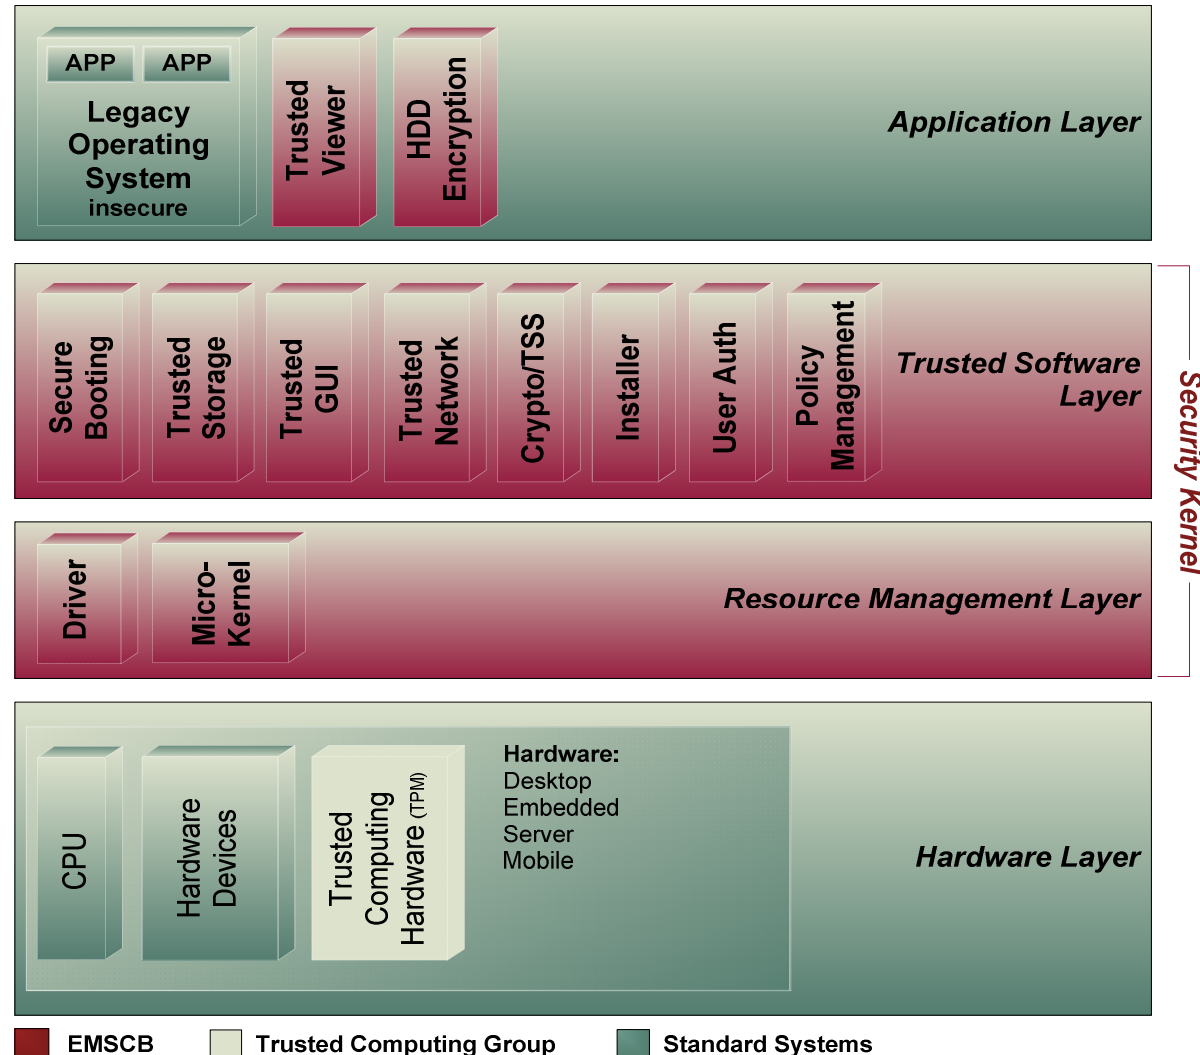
APP APP
Legacy Operating System
insecure

Trusted Viewer

HDD Encryption

Application Layer

Secure Booting

Trusted Storage

Trusted GUI

Trusted Network

Crypto/TSS

Installer

User Auth

Policy Management

Trusted Software Layer

Security Kernel

Driver

Micro-Kernel

Resource Management Layer

CPU

Hardware Devices

Trusted Computing Hardware (TPM)

Hardware:
Desktop
Embedded
Server
Mobile

Hardware Layer

EMSCB
Trusted Computing Group
Standard Systems